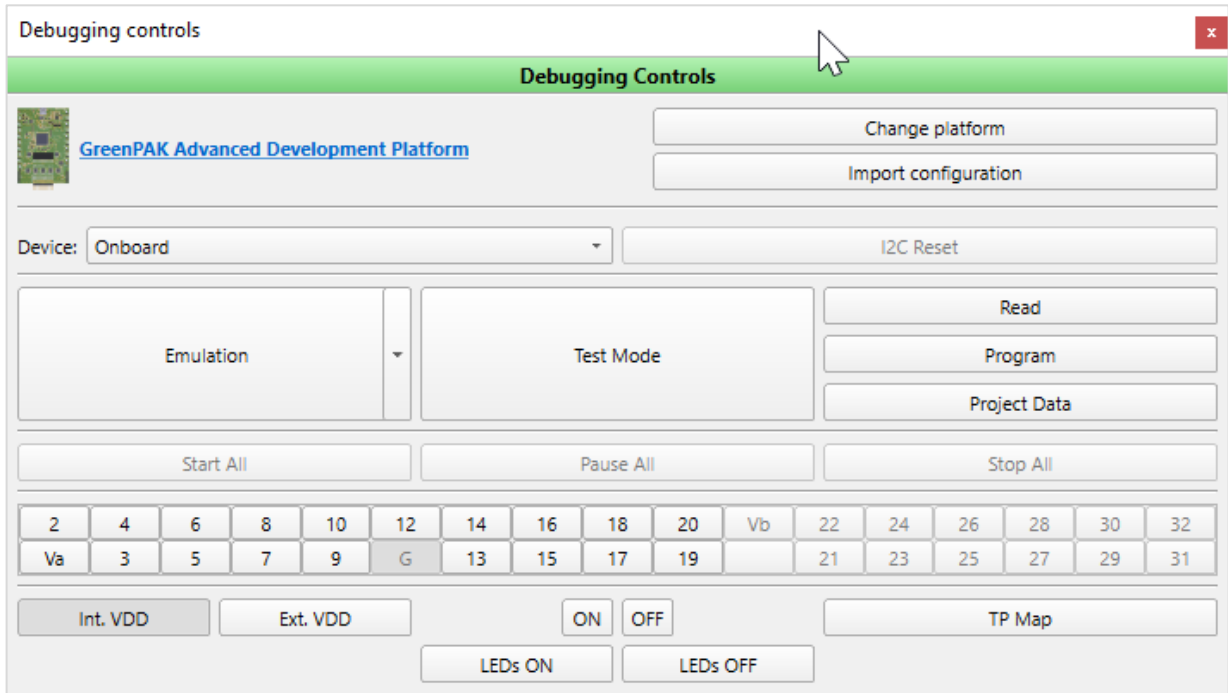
Debugging controls

x

Debugging Controls

GreenPAK Advanced Development Platform

Change platform

Import configuration

Device: Onboard

I2C Reset

Emulation

Test Mode

Read

Program

Project Data

Start All

Pause All

Stop All

| 2 | 4 | 6 | 8 | 10 | 12 | 14 | 16 | 18 | 20 | Vb | 22 | 24 | 26 | 28 | 30 | 32 |
|---|---|---|---|---|---|---|---|---|---|---|---|---|---|---|---|---|
| Va | 3 | 5 | 7 | 9 | G | 13 | 15 | 17 | 19 | | 21 | 23 | 25 | 27 | 29 | 31 |

Int. VDD

Ext. VDD

ON

OFF

TP Map

LEDs ON

LEDs OFF